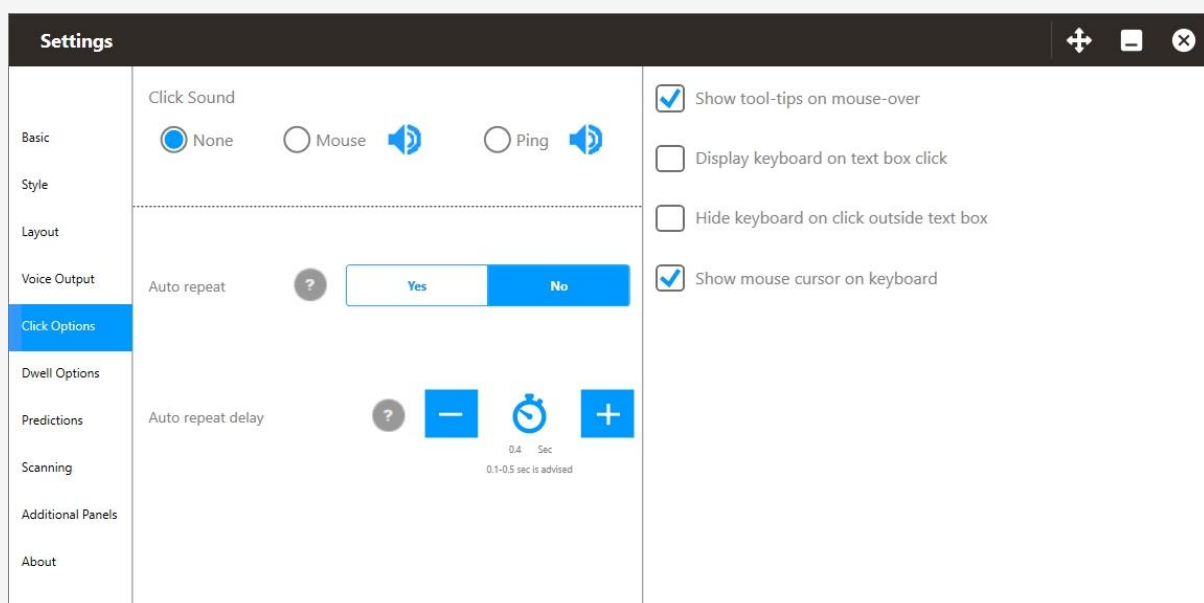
Settings

Basic

Style

Layout

Voice Output

Click Options

Dwell Options

Predictions

Scanning

Additional Panels

About

Click Sound

None

Mouse

Ping

Auto repeat

?

Yes

No

Auto repeat delay

?

0.4 Sec

0.1-0.5 sec is advised

Show tool-tips on mouse-over

Display keyboard on text box click

Hide keyboard on click outside text box

Show mouse cursor on keyboard